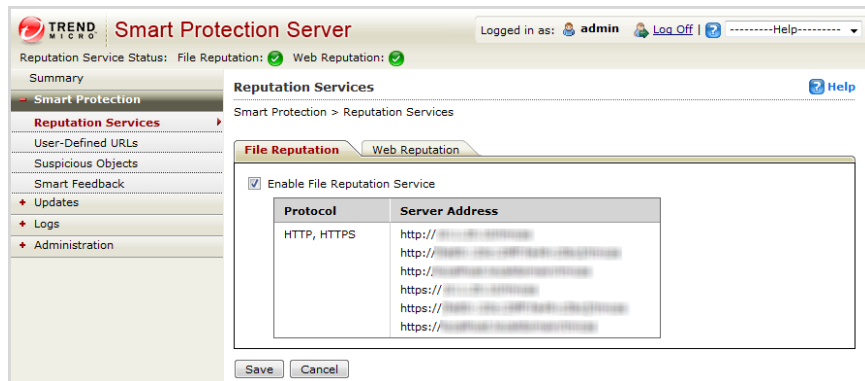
TREND MICRO Smart Protection Server

Logged in as: admin Log Off | ? ---------Help---------

Reputation Service Status: File Reputation: Web Reputation:

Summary
- Smart Protection
Reputation Services
User-Defined URLs
Suspicious Objects
Smart Feedback
+ Updates
+ Logs
+ Administration

Reputation Services

? Help

Smart Protection > Reputation Services

File Reputation | Web Reputation

☑ Enable File Reputation Service

| Protocol | Server Address |
|---|---|
| HTTP, HTTPS | http://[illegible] http://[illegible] http://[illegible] https://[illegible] https://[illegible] https://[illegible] |

Save Cancel